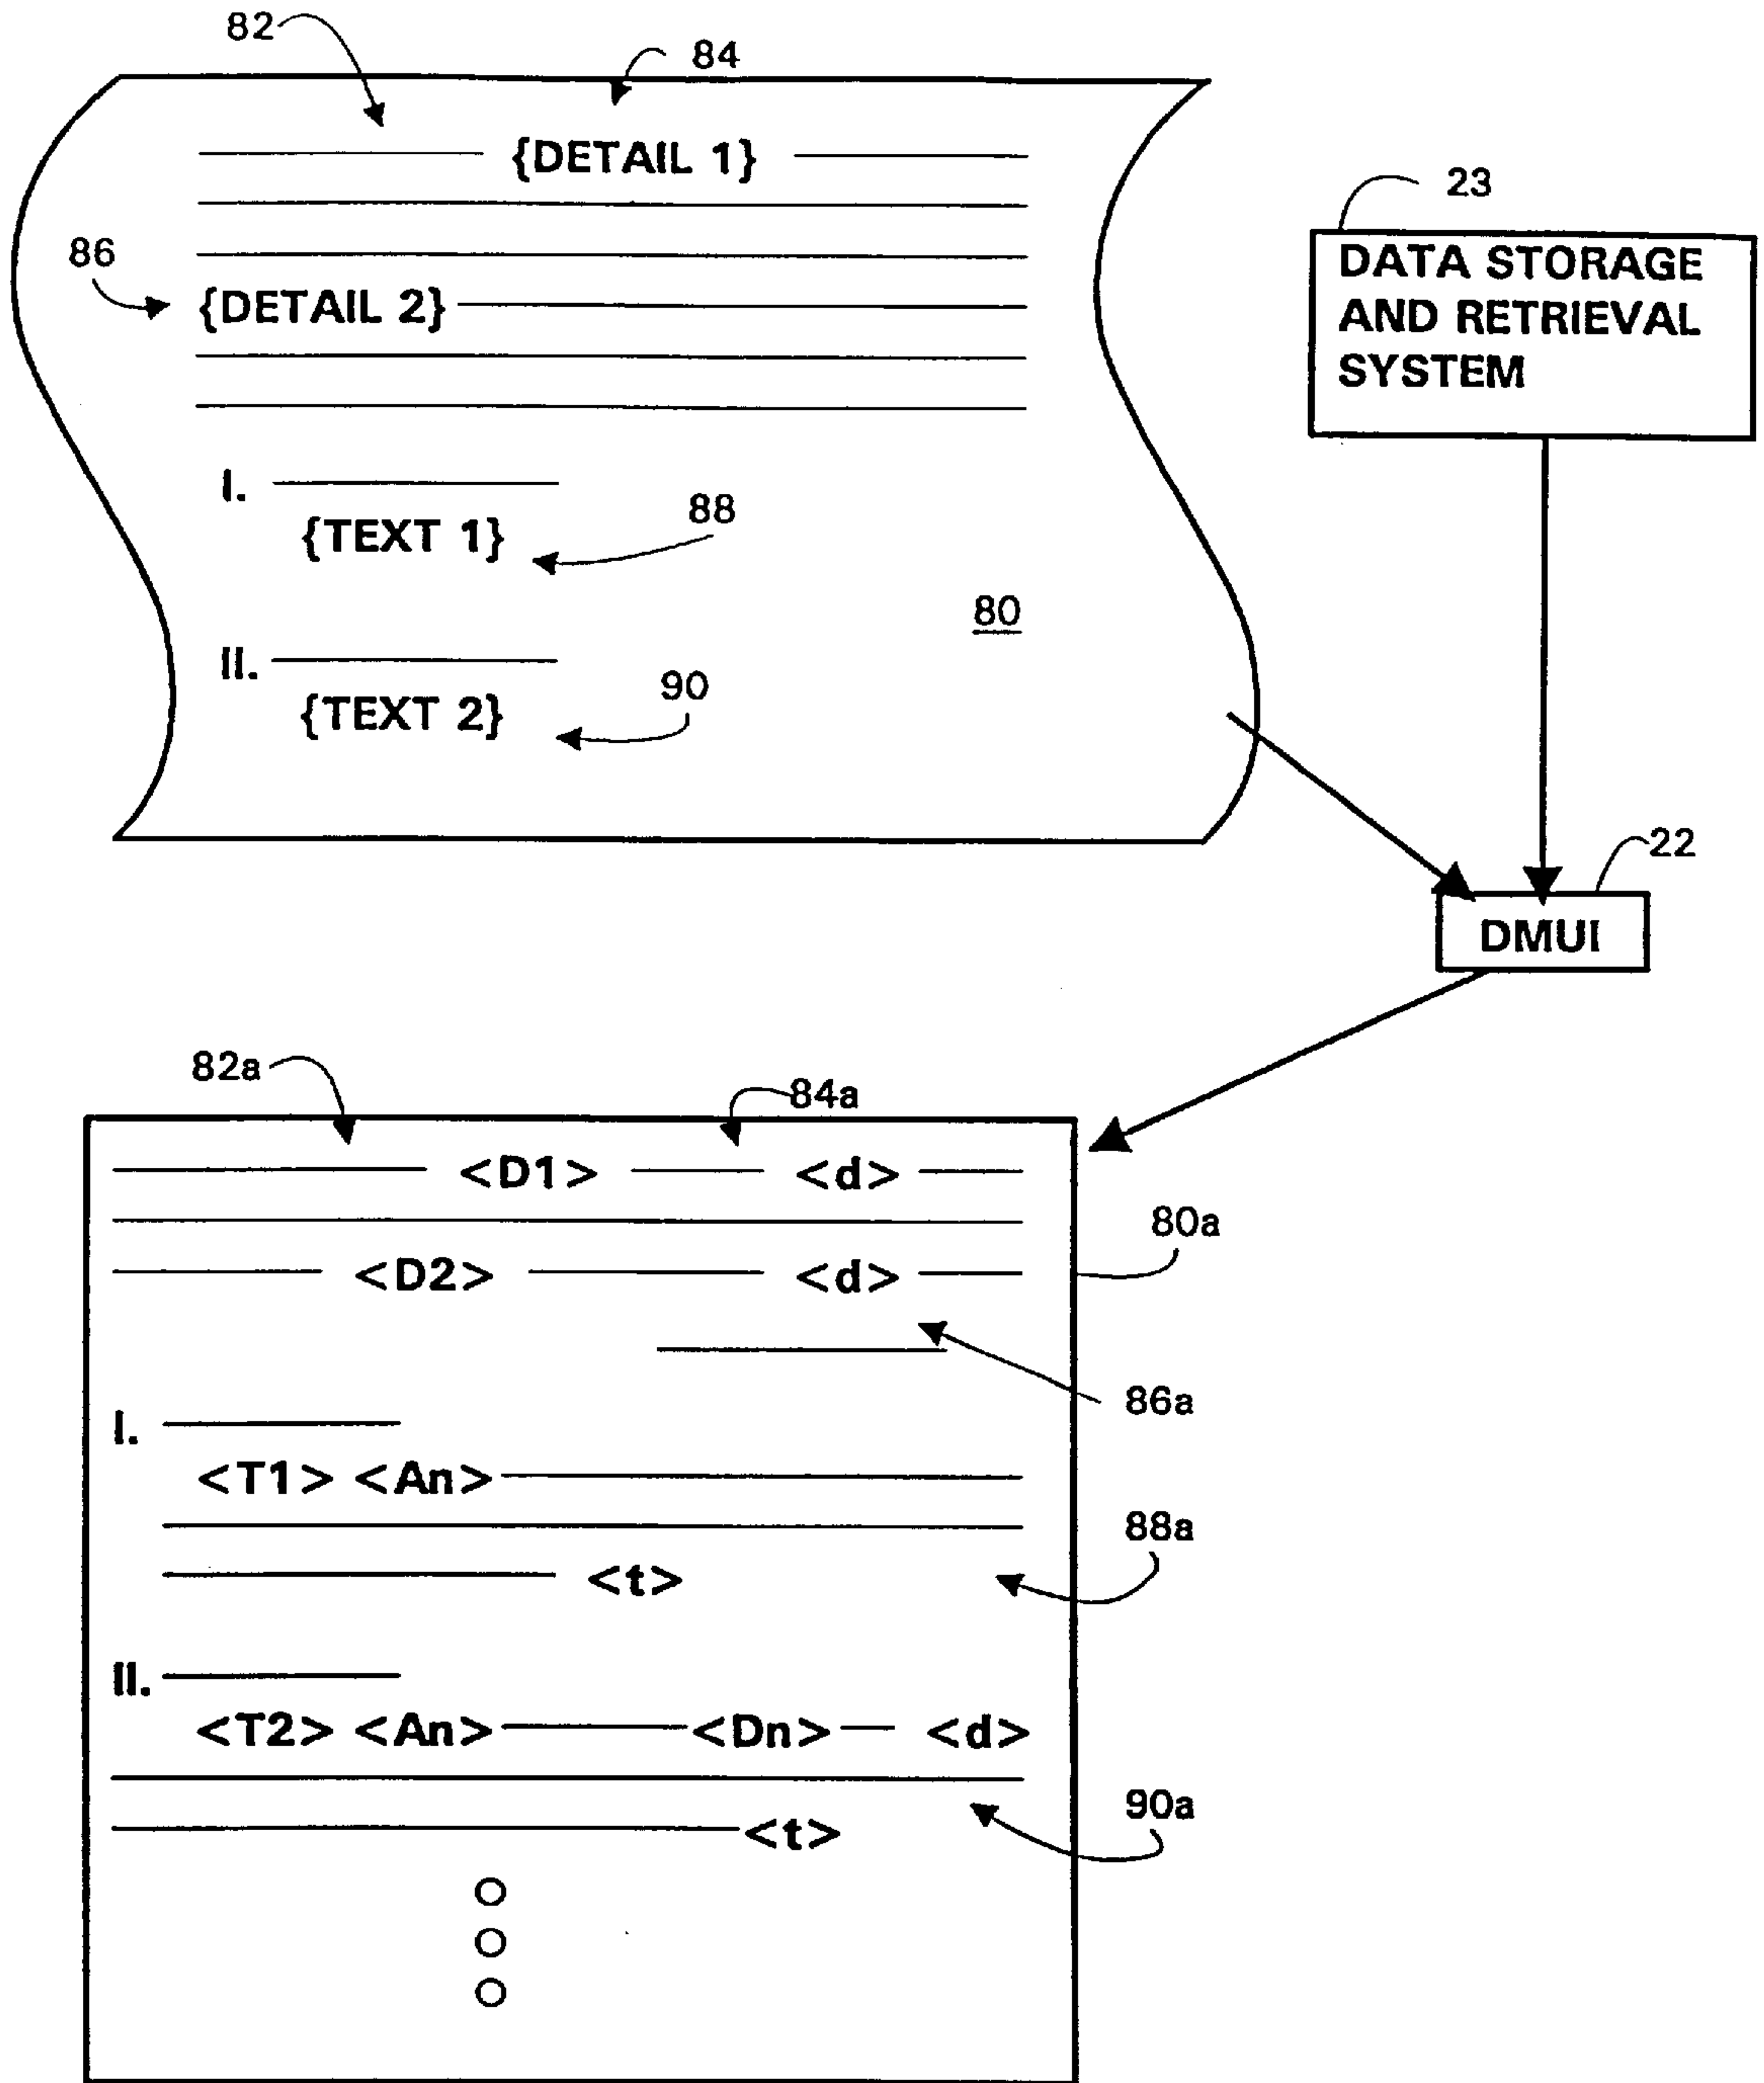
82
84
{DETAIL 1}
86
{DETAIL 2}
I.
{TEXT 1}
88
80
II.
{TEXT 2}
90
23
DATA STORAGE AND RETRIEVAL SYSTEM
22
DMUI
82a
84a
<D1> <d>
80a
<D2> <d>
86a
I.
<T1> <An>
88a
<t>
II.
<T2> <An> <Dn> <d>
90a
<t>
O
O
O